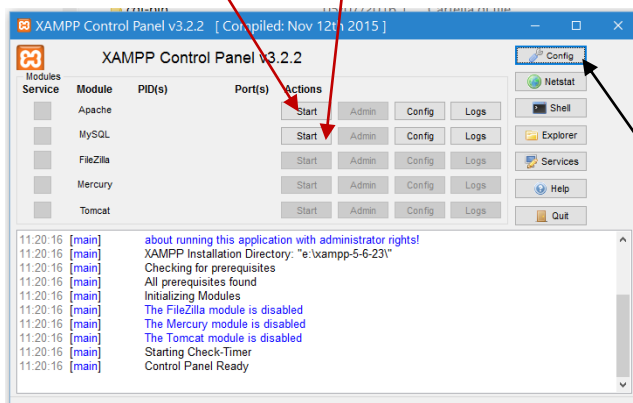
XAMPP Control Panel v3.2.2 [ Compiled: Nov 12th 2015 ]

XAMPP Control Panel v3.2.2

Config
Netstat
Shell
Explorer
Services
Help
Quit

Modules
Service Module PID(s) Port(s) Actions

| Service | Module | PID(s) | Port(s) | Actions | | | |
|---|---|---|---|---|---|---|---|
| | Apache | | | Start | Admin | Config | Logs |
| | MySQL | | | Start | Admin | Config | Logs |
| | FileZilla | | | Start | Admin | Config | Logs |
| | Mercury | | | Start | Admin | Config | Logs |
| | Tomcat | | | Start | Admin | Config | Logs |

11:20:16 [main] about running this application with administrator rights!
11:20:16 [main] XAMPP Installation Directory: "e:\xampp-5-6-23\"
11:20:16 [main] Checking for prerequisites
11:20:16 [main] All prerequisites found
11:20:16 [main] Initializing Modules
11:20:16 [main] The FileZilla module is disabled
11:20:16 [main] The Mercury module is disabled
11:20:16 [main] The Tomcat module is disabled
11:20:16 [main] Starting Check-Timer
11:20:16 [main] Control Panel Ready